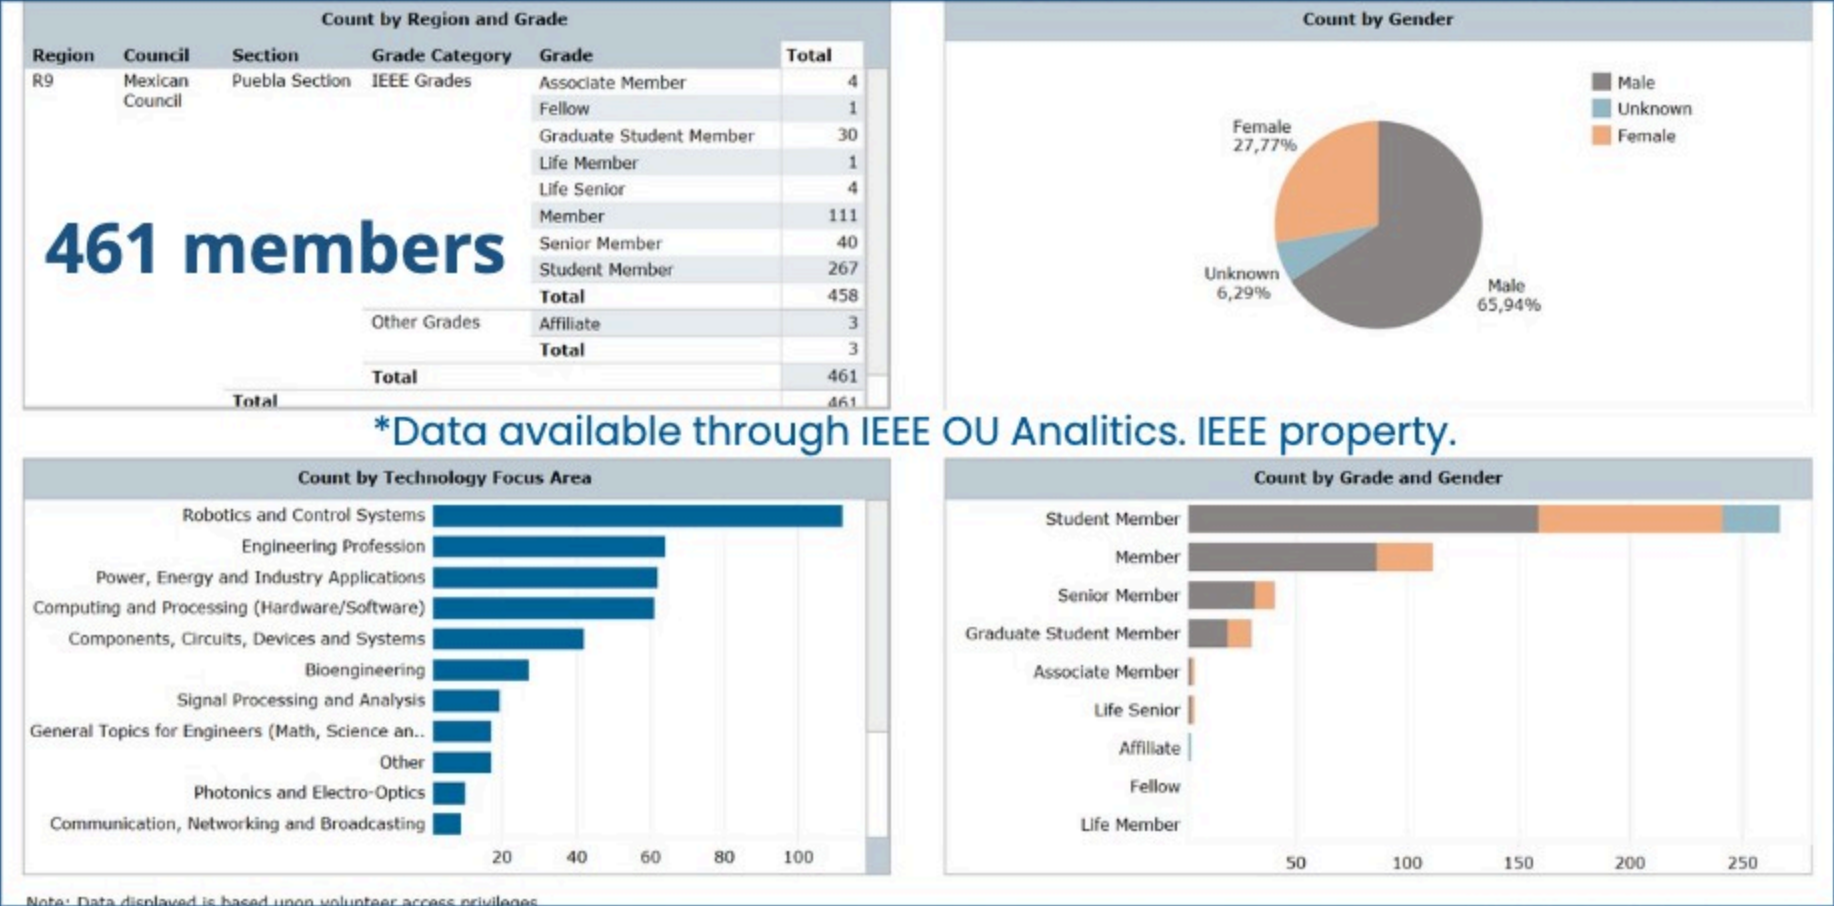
Count by Region and Grade

| Region | Council | Section | Grade Category | Grade | Total |
|---|---|---|---|---|---|
| R9 | Mexican Council | Puebla Section | IEEE Grades | Associate Member | 4 |
| | | | | Fellow | 1 |
| | | | | Graduate Student Member | 30 |
| | | | | Life Member | 1 |
| | | | | Life Senior | 4 |
| | | | | Member | 111 |
| | | | | Senior Member | 40 |
| | | | | Student Member | 267 |
| | | | | Total | 458 |
| | | | Other Grades | Affiliate | 3 |
| | | | | Total | 3 |
| | | | Total | | 461 |
| | | Total | | | 461 |

461 members

Count by Gender

Male
Unknown
Female

Female 27,77%
Unknown 6,29%
Male 65,94%

*Data available through IEEE OU Analitics. IEEE property.

Count by Technology Focus Area

Robotics and Control Systems
Engineering Profession
Power, Energy and Industry Applications
Computing and Processing (Hardware/Software)
Components, Circuits, Devices and Systems
Bioengineering
Signal Processing and Analysis
General Topics for Engineers (Math, Science an..
Other
Photonics and Electro-Optics
Communication, Networking and Broadcasting

20 40 60 80 100

Count by Grade and Gender

Student Member
Member
Senior Member
Graduate Student Member
Associate Member
Life Senior
Affiliate
Fellow
Life Member

50 100 150 200 250

Note: Data displayed is based upon volunteer access privileges